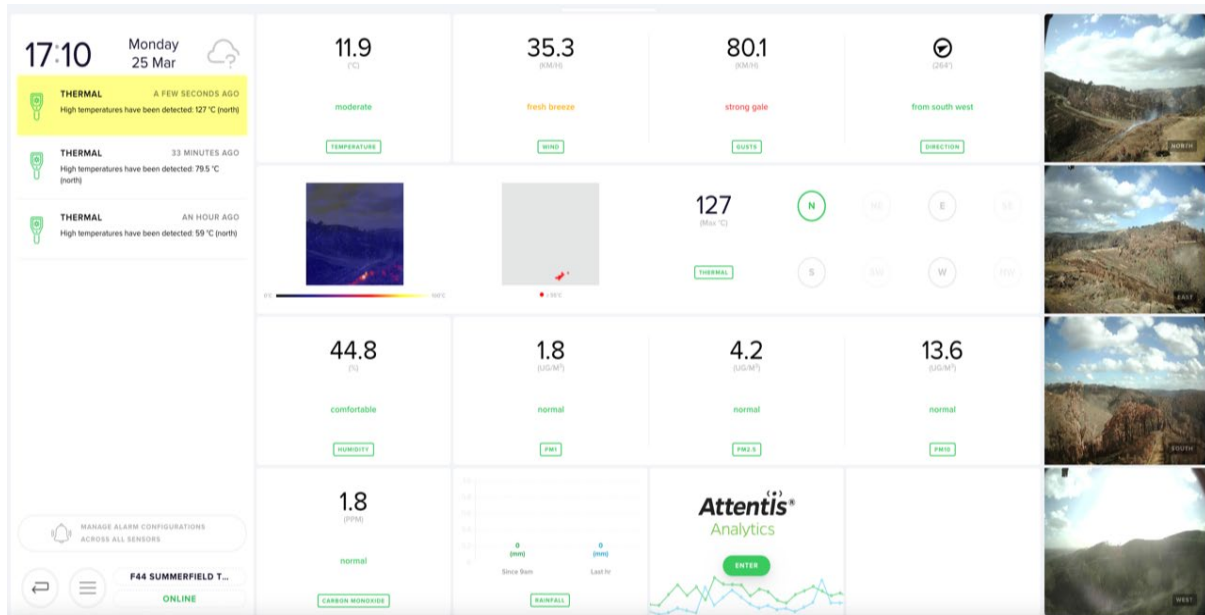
17:10 Monday 25 Mar

THERMAL A FEW SECONDS AGO
High temperatures have been detected: 127 °C (north)

THERMAL 33 MINUTES AGO
High temperatures have been detected: 79.5 °C (north)

THERMAL AN HOUR AGO
High temperatures have been detected: 59 °C (north)

MANAGE ALARM CONFIGURATIONS ACROSS ALL SENSORS

F44 SUMMERFIELD T...
ONLINE

11.9
(°C)
moderate
TEMPERATURE

35.3
(KM/H)
fresh breeze
WIND

80.1
(KM/H)
strong gale
GUSTS

(264°)
from south west
DIRECTION

0°C
500°C

> 50°C

127
(Max °C)
THERMAL

N NE E SE S SW W NW

44.8
(%)
comfortable
HUMIDITY

1.8
(UG/M³)
normal
PM1

4.2
(UG/M³)
normal
PM2.5

13.6
(UG/M³)
normal
PM10

1.8
(PPM)
normal
CARBON MONOXIDE

0
(mm)
Since 9am

0
(mm)
Last hr

RAINFALL

Attentis®
Analytics
ENTER

NORTH
EAST
SOUTH
WEST